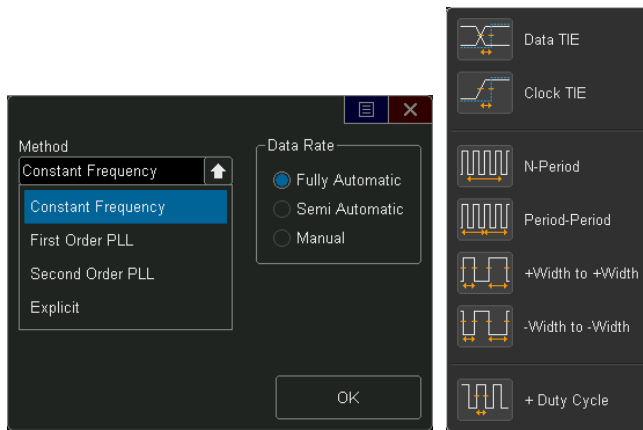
Method
Constant Frequency
Constant Frequency
First Order PLL
Second Order PLL
Explicit

Data Rate
Fully Automatic
Semi Automatic
Manual

OK

Data TIE
Clock TIE
N-Period
Period-Period
+Width to +Width
-Width to -Width
+ Duty Cycle